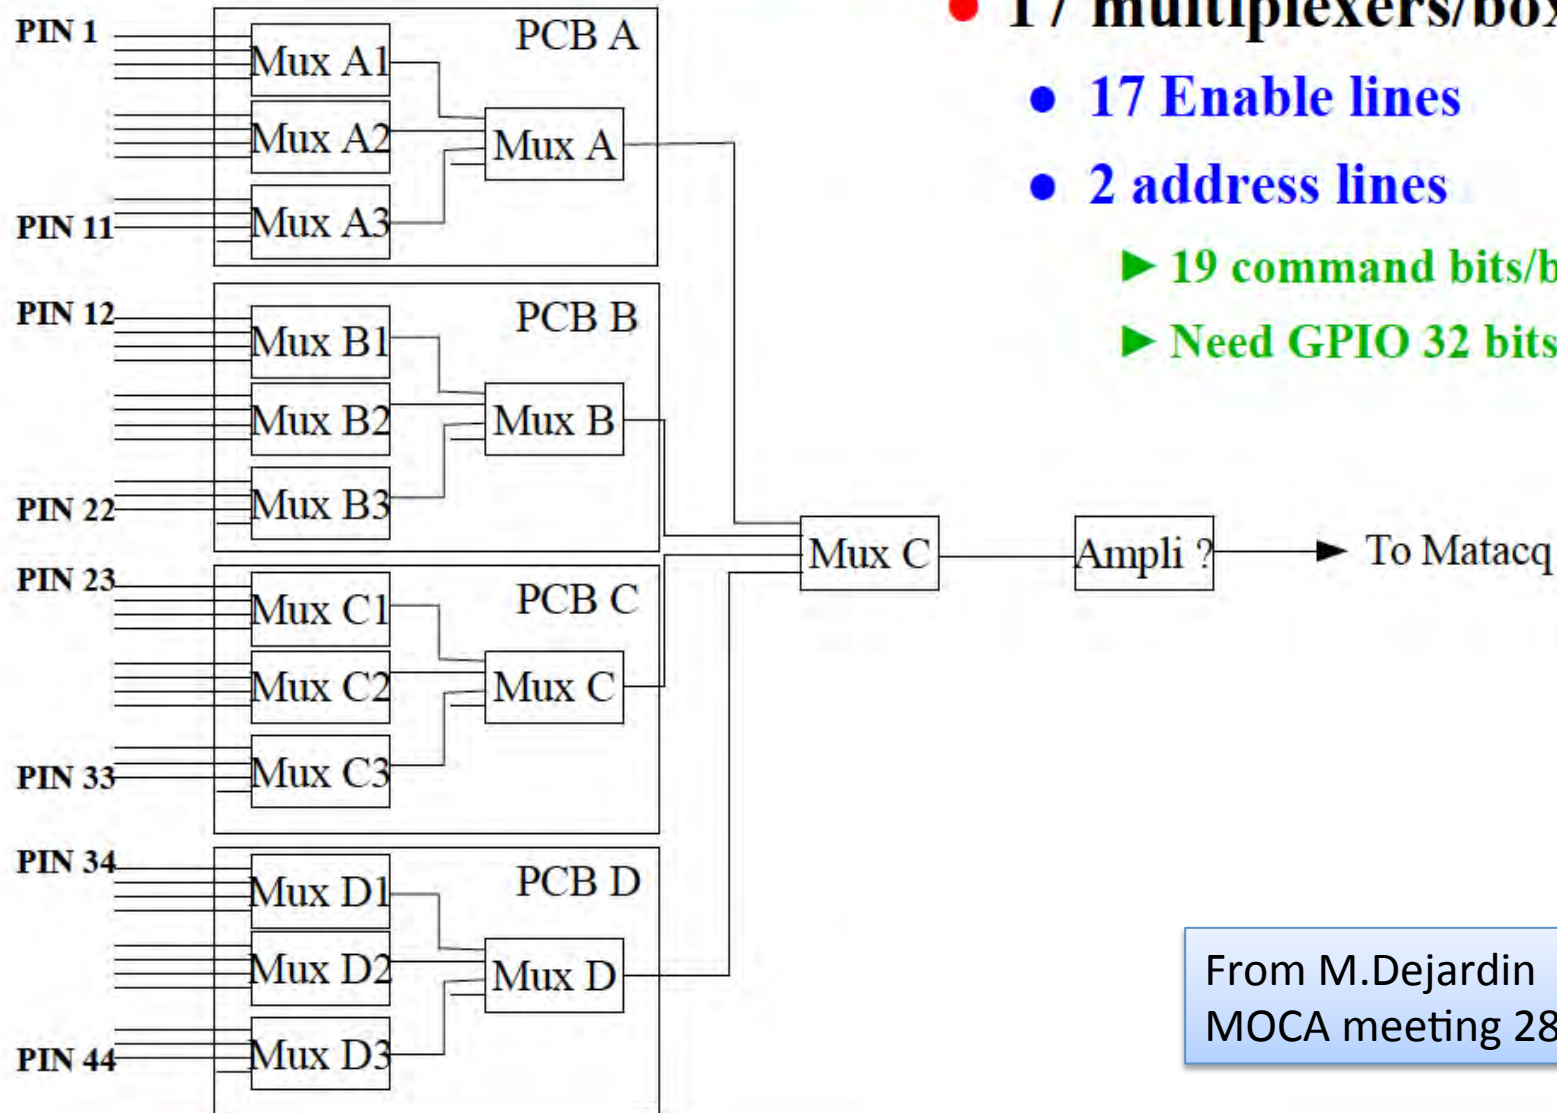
17 multiplexers/box

17 Enable lines

2 address lines

► 19 command bits/b

► Need GPIO 32 bits

PIN 1
PIN 11
PIN 12
PIN 22
PIN 23
PIN 33
PIN 34
PIN 44

PCB A
Mux A1
Mux A2
Mux A3
Mux A

PCB B
Mux B1
Mux B2
Mux B3
Mux B

PCB C
Mux C1
Mux C2
Mux C3
Mux C

PCB D
Mux D1
Mux D2
Mux D3
Mux D

Mux C
Ampli ?
To Matacq

From M.Dejardin
MOCA meeting 28